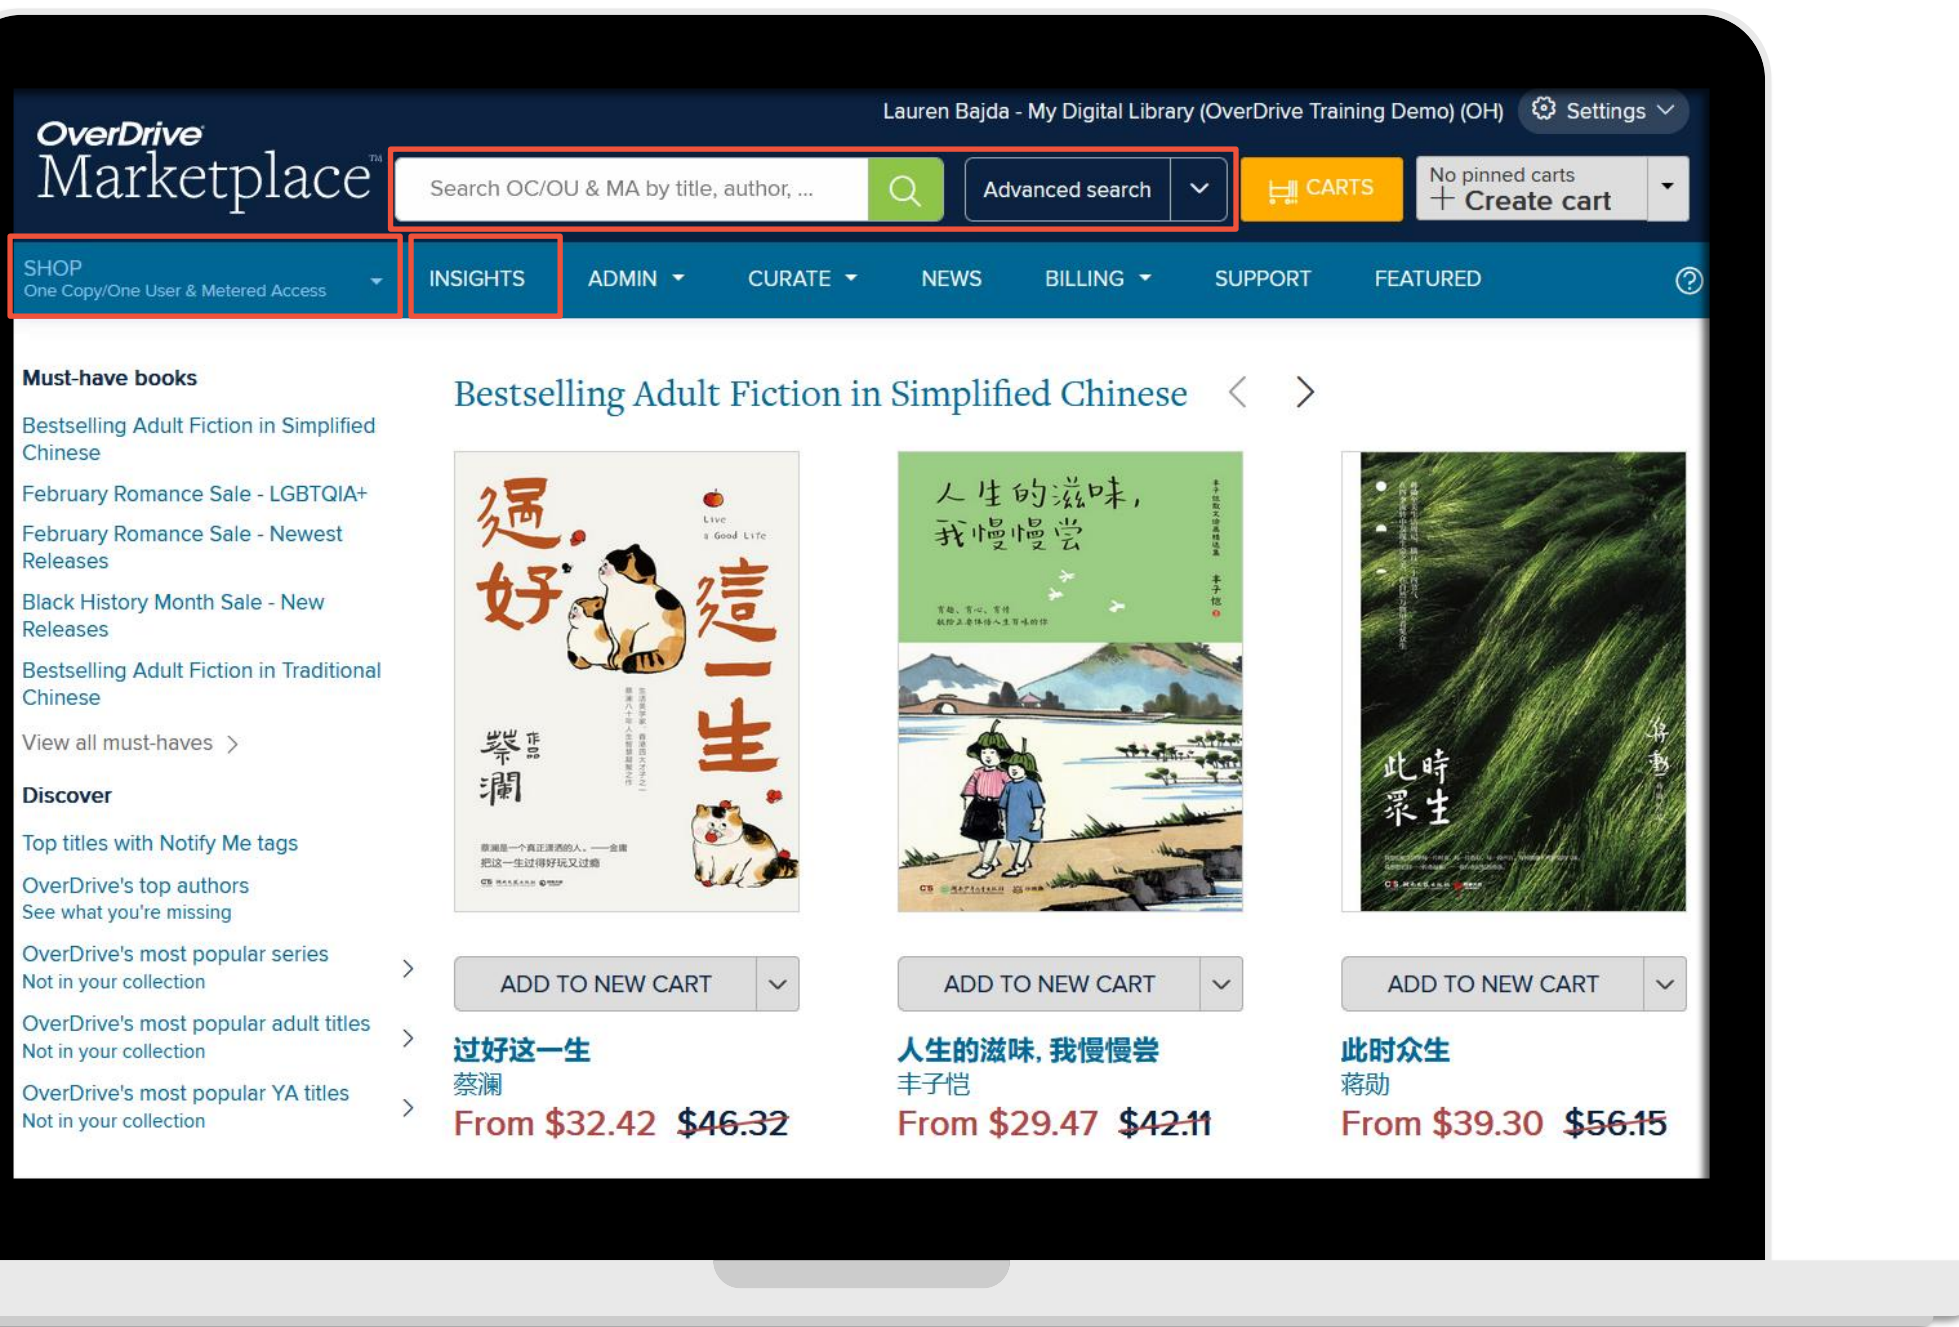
OverDrive Marketplace™

Lauren Bajda - My Digital Library (OverDrive Training Demo) (OH) Settings

Search OC/OU & MA by title, author, ...

Advanced search

CARTS

No pinned carts
+ Create cart

SHOP
One Copy/One User & Metered Access

INSIGHTS ADMIN CURATE NEWS BILLING SUPPORT FEATURED

Must-have books

Bestselling Adult Fiction in Simplified Chinese

February Romance Sale - LGBTQIA+

February Romance Sale - Newest Releases

Black History Month Sale - New Releases

Bestselling Adult Fiction in Traditional Chinese

View all must-haves

Discover

Top titles with Notify Me tags

OverDrive's top authors
See what you're missing

OverDrive's most popular series
Not in your collection

OverDrive's most popular adult titles
Not in your collection

OverDrive's most popular YA titles
Not in your collection

Bestselling Adult Fiction in Simplified Chinese

過好這一生 Live a Good Life 蔡瀾 作品

人生的滋味，我慢慢尝

此時眾生 蔣勳

ADD TO NEW CART

过好这一生
蔡澜
From $32.42 $46.32

ADD TO NEW CART

人生的滋味，我慢慢尝
丰子恺
From $29.47 $42.11

ADD TO NEW CART

此时众生
蒋勋
From $39.30 $56.15